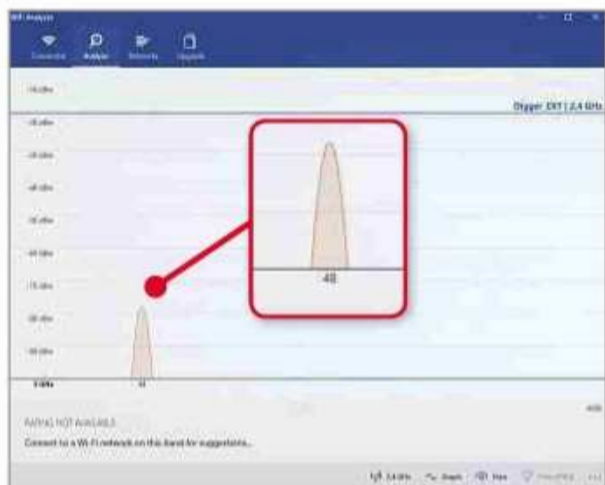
WiFi Analyzer

Connected Analyze Networks Upgrade

-10 dBm

Digger_EXT | 2.4 GHz

-20 dBm

-30 dBm

-40 dBm

-50 dBm

-60 dBm

-70 dBm

-80 dBm

-90 dBm

5 GHz

48

48

RATING NOT AVAILABLE

Connect to a Wi-Fi network on this band for suggestions.

5 GHz Graph View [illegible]